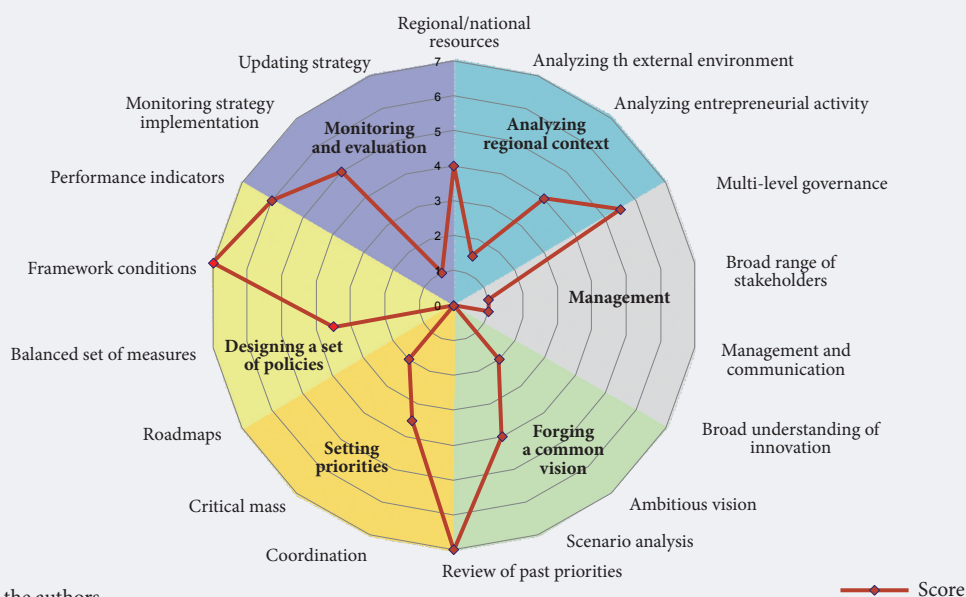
Regional/national resources

Analyzing th external environment

Analyzing entrepreneurial activity

Multi-level governance

Broad range of stakeholders

Management and communication

Broad understanding of innovation

Ambitious vision

Scenario analysis

Review of past priorities

Coordination

Critical mass

Roadmaps

Balanced set of measures

Framework conditions

Performance indicators

Monitoring strategy implementation

Updating strategy

7
6
5
4
3
2
1
0

Monitoring and evaluation

Analyzing regional context

Management

Forging a common vision

Setting priorities

Designing a set of policies

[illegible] the authors

Score